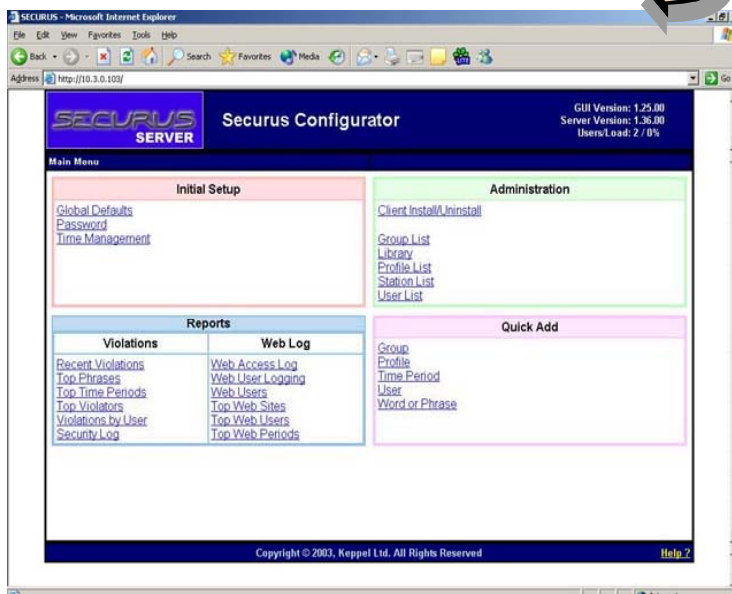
SECURUS - Microsoft Internet Explorer

File Edit View Favorites Tools Help

Back Search Favorites Media

Address http://10.3.0.103/ Go

SECURUS SERVER

Securus Configurator

GUI Version: 1.25.00
Server Version: 1.36.00
Users/Load: 2 / 0%

Main Menu

Initial Setup

Global Defaults
Password
Time Management

Administration

Client Install/Uninstall

Group List
Library
Profile List
Station List
User List

Reports

| Violations | Web Log |
|---|---|
| Recent Violations | Web Access Log |
| Top Phrases | Web User Logging |
| Top Time Periods | Web Users |
| Top Violators | Top Web Sites |
| Violations by User | Top Web Users |
| Security Log | Top Web Periods |

Quick Add

Group
Profile
Time Period
User
Word or Phrase

Copyright © 2003, Keppel Ltd. All Rights Reserved

Help ?